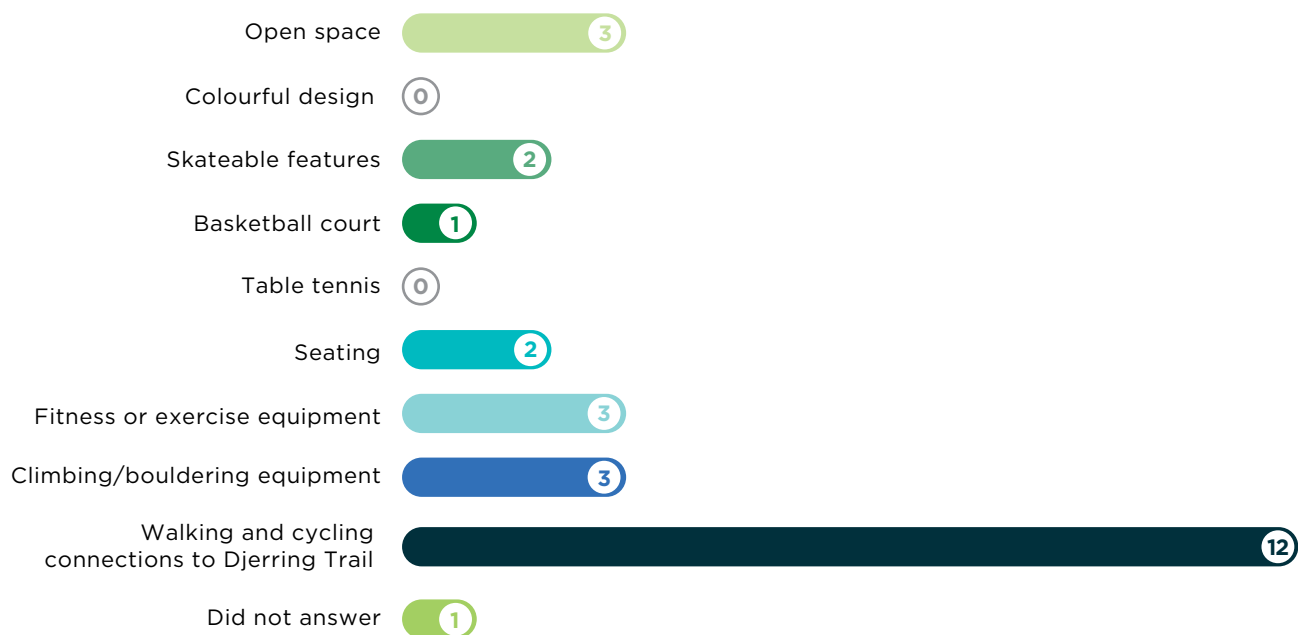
Open space 3

Colourful design 0

Skateable features 2

Basketball court 1

Table tennis 0

Seating 2

Fitness or exercise equipment 3

Climbing/bouldering equipment 3

Walking and cycling connections to Djerring Trail 12

Did not answer 1